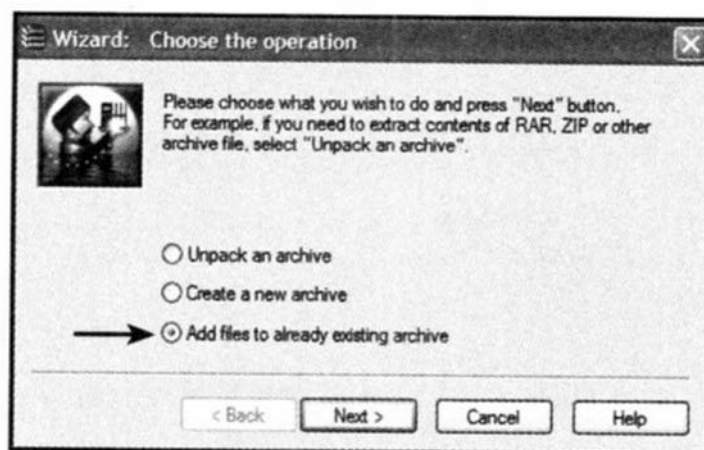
Wizard: Choose the operation

Please choose what you wish to do and press "Next" button. For example, if you need to extract contents of RAR, ZIP or other archive file, select "Unpack an archive".

Unpack an archive

Create a new archive

Add files to already existing archive

< Back

Next >

Cancel

Help